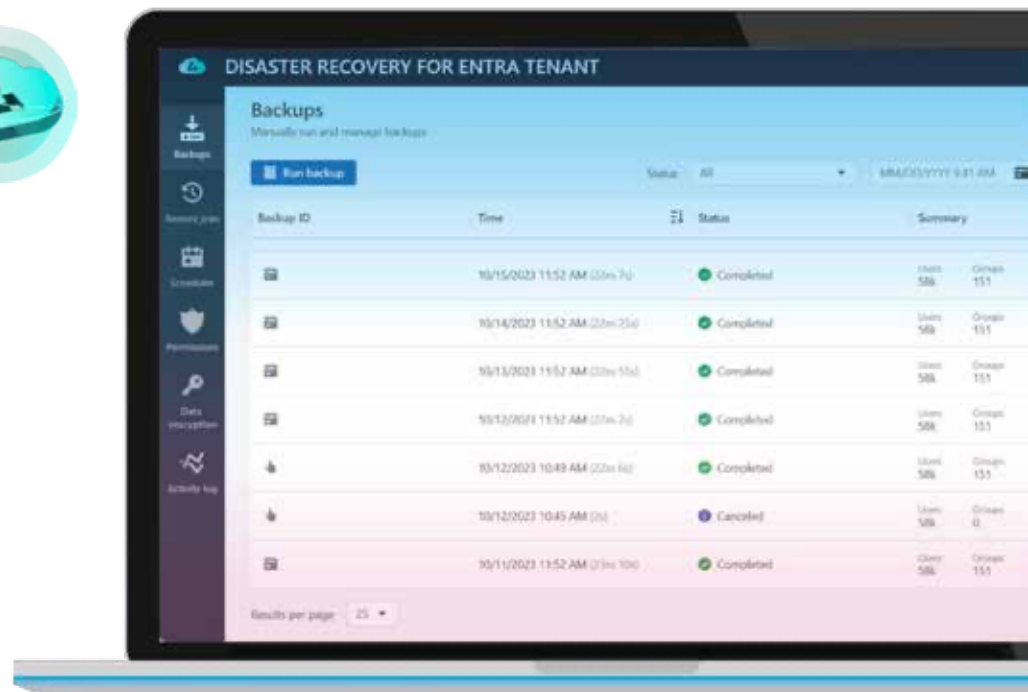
DISASTER RECOVERY FOR ENTRA TENANT

Backups
Restore jobs
Schedules
Permissions
Data encryption
Activity log

Backups
Manually run and manage backups

Run backup

Status All

MM/DD/YYYY 9:41 AM

| Backup ID | Time | Status | Summary |
|---|---|---|---|
| | 10/15/2023 11:52 AM (22m 7s) | Completed | Users 58k Groups 151 |
| | 10/14/2023 11:52 AM (22m 25s) | Completed | Users 58k Groups 151 |
| | 10/13/2023 11:52 AM (22m 51s) | Completed | Users 58k Groups 151 |
| | 10/12/2023 11:52 AM (27m 7s) | Completed | Users 58k Groups 151 |
| | 10/12/2023 10:49 AM (22m 6s) | Completed | Users 58k Groups 151 |
| | 10/12/2023 10:45 AM (2s) | Canceled | Users 58k Groups 0 |
| | 10/11/2023 11:52 AM (23m 10s) | Completed | Users 58k Groups 151 |

Results per page 25